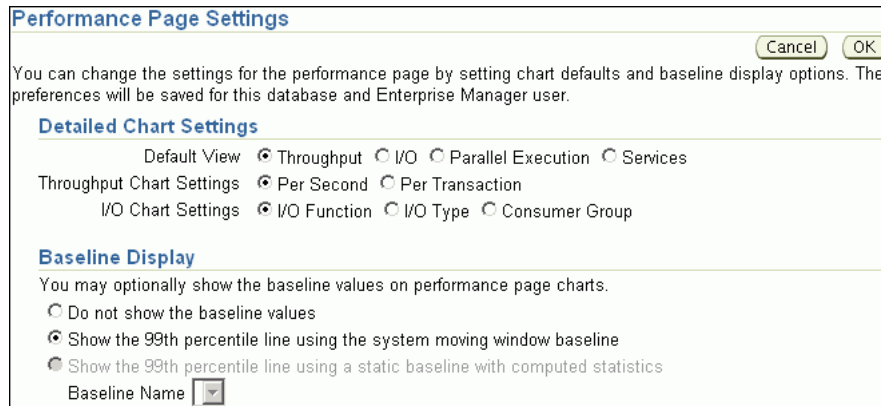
Performance Page Settings

Cancel OK

You can change the settings for the performance page by setting chart defaults and baseline display options. The preferences will be saved for this database and Enterprise Manager user.

Detailed Chart Settings

Default View Throughput I/O Parallel Execution Services

Throughput Chart Settings Per Second Per Transaction

I/O Chart Settings I/O Function I/O Type Consumer Group

Baseline Display

You may optionally show the baseline values on performance page charts.

Do not show the baseline values

Show the 99th percentile line using the system moving window baseline

Show the 99th percentile line using a static baseline with computed statistics

Baseline Name